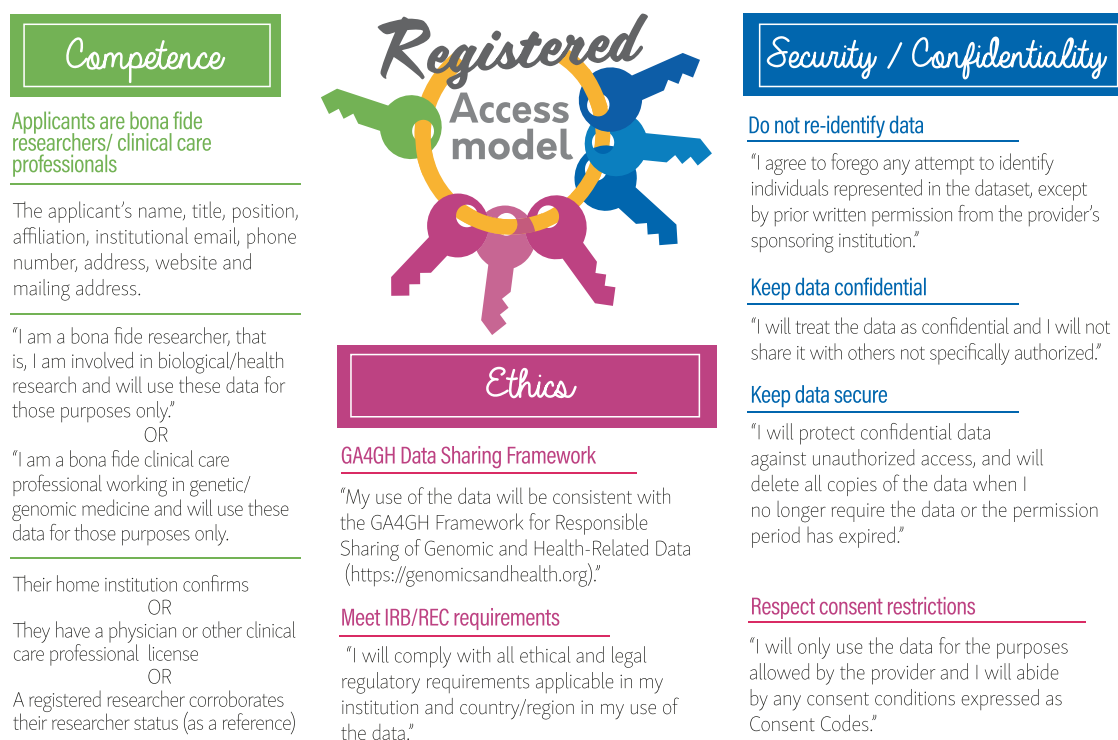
Competence

Applicants are bona fide researchers/ clinical care professionals

The applicant's name, title, position, affiliation, institutional email, phone number, address, website and mailing address.

"I am a bona fide researcher, that is, I am involved in biological/health research and will use these data for those purposes only."
OR
"I am a bona fide clinical care professional working in genetic/ genomic medicine and will use these data for those purposes only.

Their home institution confirms
OR
They have a physician or other clinical care professional license
OR
A registered researcher corroborates their researcher status (as a reference)

Registered Access model

Ethics

GA4GH Data Sharing Framework

"My use of the data will be consistent with the GA4GH Framework for Responsible Sharing of Genomic and Health-Related Data (https://genomicsandhealth.org)."

Meet IRB/REC requirements

"I will comply with all ethical and legal regulatory requirements applicable in my institution and country/region in my use of the data."

Security / Confidentiality

Do not re-identify data

"I agree to forego any attempt to identify individuals represented in the dataset, except by prior written permission from the provider's sponsoring institution."

Keep data confidential

"I will treat the data as confidential and I will not share it with others not specifically authorized."

Keep data secure

"I will protect confidential data against unauthorized access, and will delete all copies of the data when I no longer require the data or the permission period has expired."

Respect consent restrictions

"I will only use the data for the purposes allowed by the provider and I will abide by any consent conditions expressed as Consent Codes."